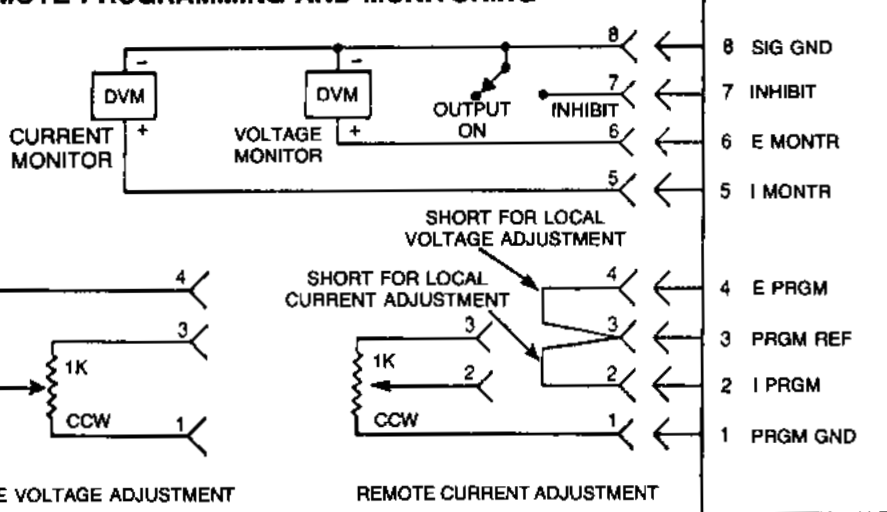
DVM
CURRENT MONITOR
-
+
DVM
VOLTAGE MONITOR
-
+
OUTPUT ON
INHIBIT
8
7
6
5
8 SIG GND
7 INHIBIT
6 E MONTR
5 I MONTR
SHORT FOR LOCAL VOLTAGE ADJUSTMENT
SHORT FOR LOCAL CURRENT ADJUSTMENT
4
3
1K
CCW
1
3
1K
2
CCW
1
4
3
2
1
4 E PRGM
3 PRGM REF
2 I PRGM
1 PRGM GND
E VOLTAGE ADJUSTMENT
REMOTE CURRENT ADJUSTMENT